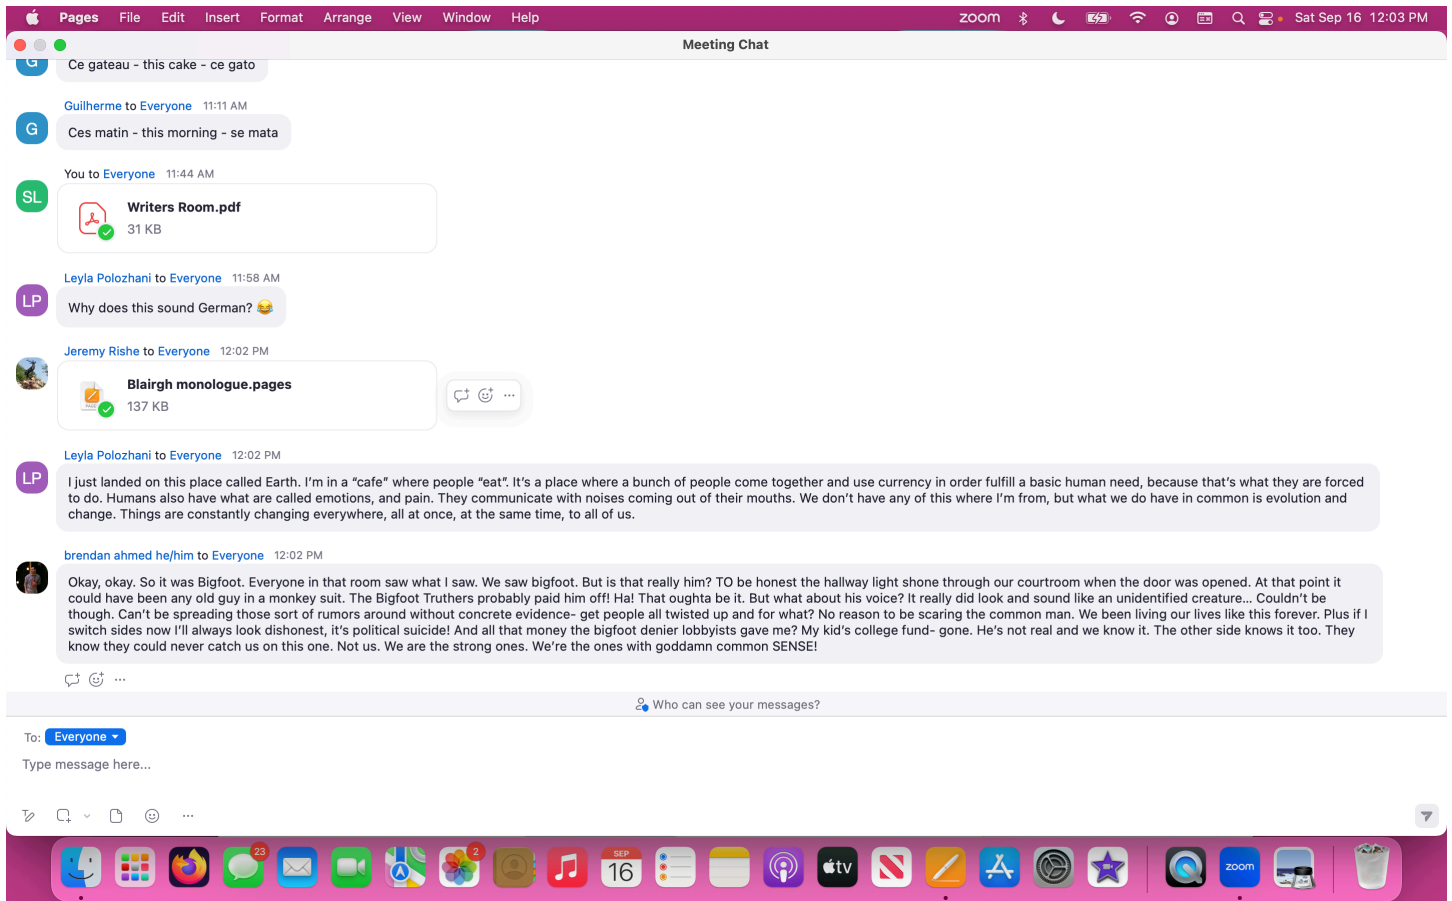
Pages File Edit Insert Format Arrange View Window Help
zoom Sat Sep 16 12:03 PM

Meeting Chat

Ce gateau - this cake - ce gato

Guilherme to Everyone 11:11 AM
G
Ces matin - this morning - se mata

You to Everyone 11:44 AM
SL
Writers Room.pdf
31 KB

Leyla Polozhani to Everyone 11:58 AM
LP
Why does this sound German? 😂

Jeremy Rishe to Everyone 12:02 PM
Blairgh monologue.pages
137 KB

Leyla Polozhani to Everyone 12:02 PM
LP
I just landed on this place called Earth. I'm in a "cafe" where people "eat". It's a place where a bunch of people come together and use currency in order fulfill a basic human need, because that's what they are forced to do. Humans also have what are called emotions, and pain. They communicate with noises coming out of their mouths. We don't have any of this where I'm from, but what we do have in common is evolution and change. Things are constantly changing everywhere, all at once, at the same time, to all of us.

brendan ahmed he/him to Everyone 12:02 PM
Okay, okay. So it was Bigfoot. Everyone in that room saw what I saw. We saw bigfoot. But is that really him? TO be honest the hallway light shone through our courtroom when the door was opened. At that point it could have been any old guy in a monkey suit. The Bigfoot Truthers probably paid him off! Ha! That oughta be it. But what about his voice? It really did look and sound like an unidentified creature... Couldn't be though. Can't be spreading those sort of rumors around without concrete evidence- get people all twisted up and for what? No reason to be scaring the common man. We been living our lives like this forever. Plus if I switch sides now I'll always look dishonest, it's political suicide! And all that money the bigfoot denier lobbyists gave me? My kid's college fund- gone. He's not real and we know it. The other side knows it too. They know they could never catch us on this one. Not us. We are the strong ones. We're the ones with goddamn common SENSE!

Who can see your messages?

To: Everyone

Type message here...

23 2 SEP 16 zoom